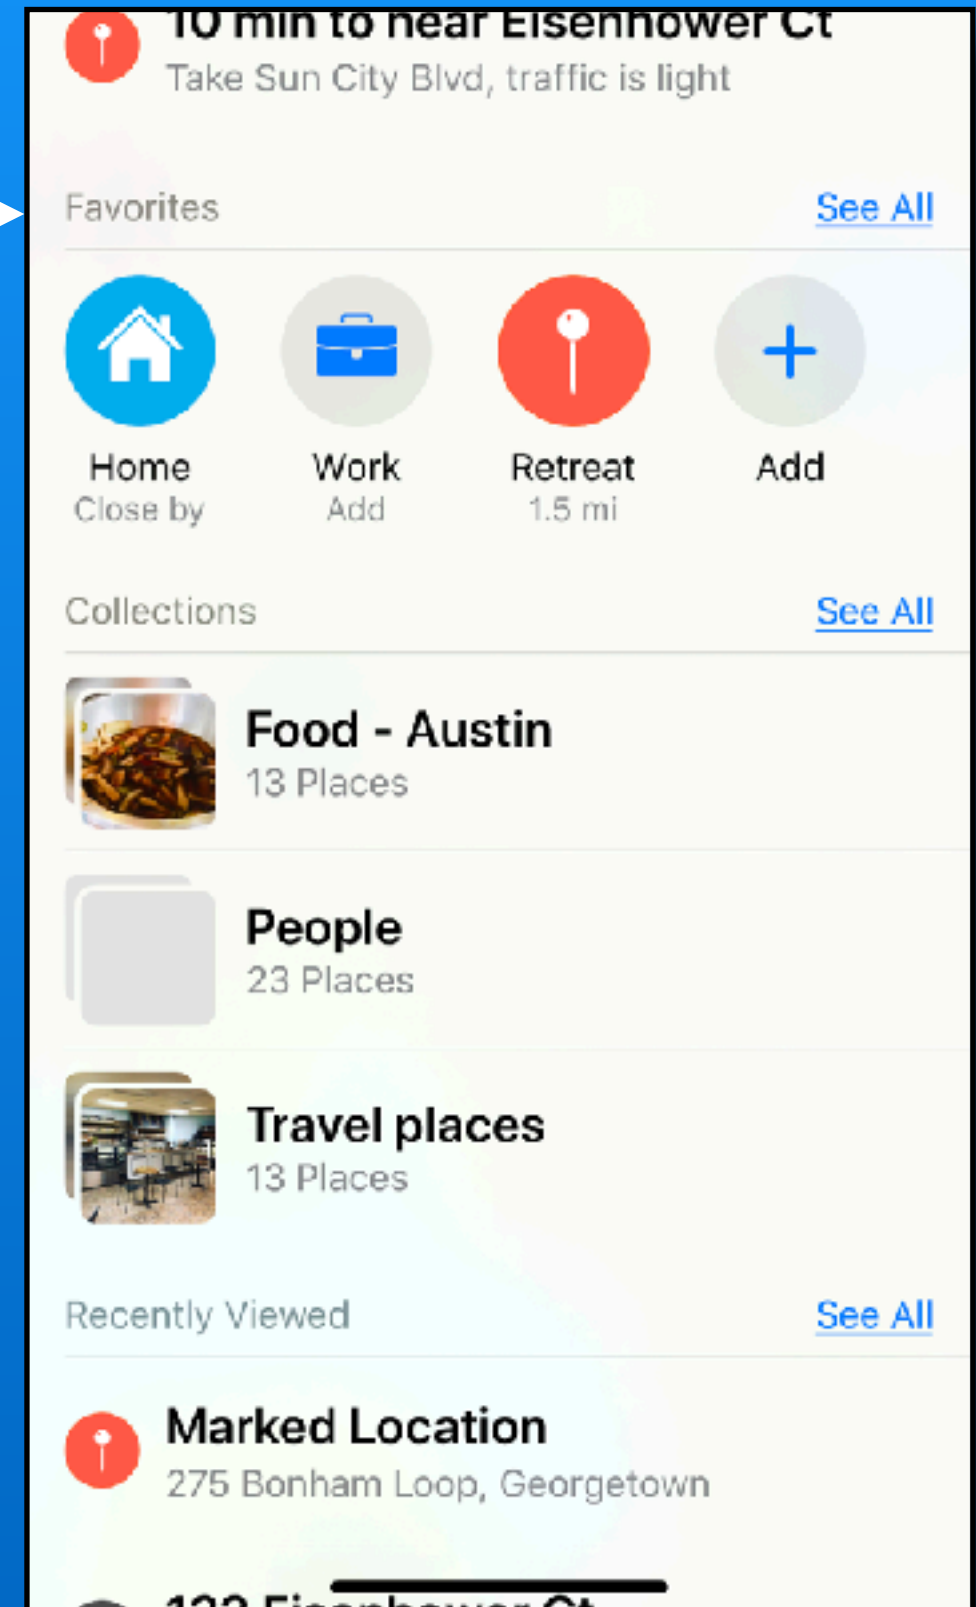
10 min to near Eisenhower Ct
Take Sun City Blvd, traffic is light

Favorites
See All

Home
Close by

Work
Add

Retreat
1.5 mi

Add

Collections
See All

Food - Austin
13 Places

People
23 Places

Travel places
13 Places

Recently Viewed
See All

Marked Location
275 Bonham Loop, Georgetown

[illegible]